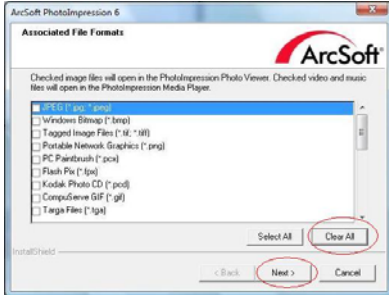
ArcSoft PhotoImpression 6

Associated File Formats

ArcSoft

Checked image files will open in the PhotoImpression Photo Viewer. Checked video and music files will open in the PhotoImpression Media Player.

JPEG (*.jpg; *.jpeg)
Windows Bitmap (*.bmp)
Tagged Image Files (*.tif; *.tiff)
Portable Network Graphics (*.png)
PC Paintbrush (*.pcx)
Flash Pix (*.fpx)
Kodak Photo CD (*.pcd)
CompuServe GIF (*.gif)
Targa Files (*.tga)

Select All
Clear All

InstallShield

< Back
Next >
Cancel